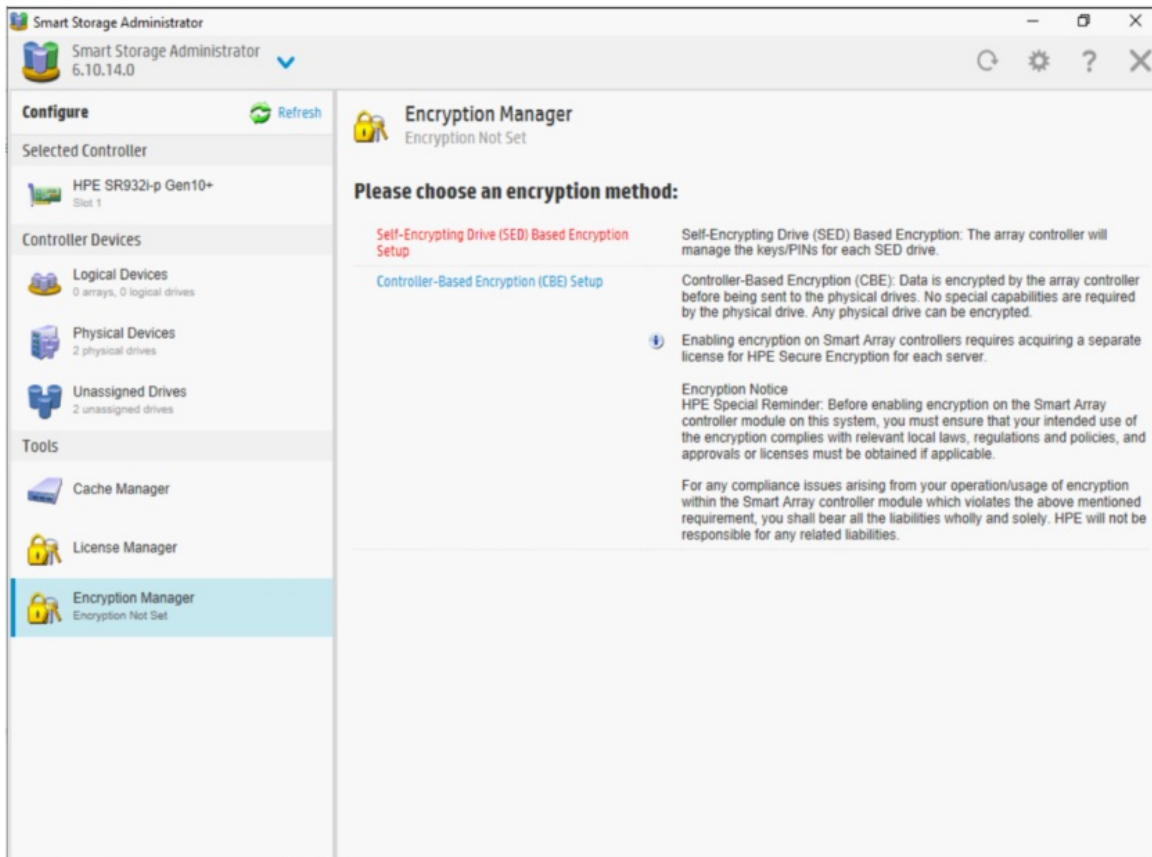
Smart Storage Administrator

Smart Storage Administrator
6.10.14.0

Configure
Refresh

Selected Controller

HPE SR932i-p Gen10+
Slot 1

Controller Devices

Logical Devices
0 arrays, 0 logical drives

Physical Devices
2 physical drives

Unassigned Drives
2 unassigned drives

Tools

Cache Manager

License Manager

Encryption Manager
Encryption Not Set

Encryption Manager
Encryption Not Set

Please choose an encryption method:

Self-Encrypting Drive (SED) Based Encryption Setup

Self-Encrypting Drive (SED) Based Encryption: The array controller will manage the keys/PINs for each SED drive.

Controller-Based Encryption (CBE) Setup

Controller-Based Encryption (CBE): Data is encrypted by the array controller before being sent to the physical drives. No special capabilities are required by the physical drive. Any physical drive can be encrypted.

Enabling encryption on Smart Array controllers requires acquiring a separate license for HPE Secure Encryption for each server.

Encryption Notice
HPE Special Reminder: Before enabling encryption on the Smart Array controller module on this system, you must ensure that your intended use of the encryption complies with relevant local laws, regulations and policies, and approvals or licenses must be obtained if applicable.

For any compliance issues arising from your operation/usage of encryption within the Smart Array controller module which violates the above mentioned requirement, you shall bear all the liabilities wholly and solely. HPE will not be responsible for any related liabilities.